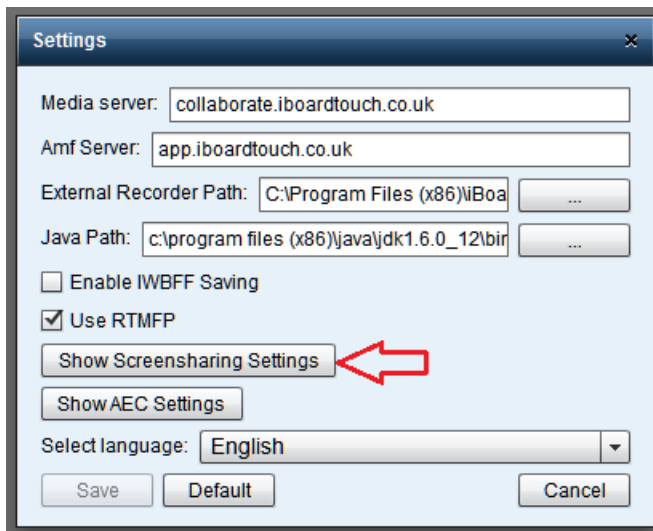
Settings

Media server: collaborate.iboardtouch.co.uk

Amf Server: app.iboardtouch.co.uk

External Recorder Path: C:\Program Files (x86)\iBoa ...

Java Path: c:\program files (x86)\java\jdk1.6.0_12\bir ...

Enable IWBFF Saving

Use RTMFP

Show Screensharing Settings

Show AEC Settings

Select language: English

Save Default Cancel